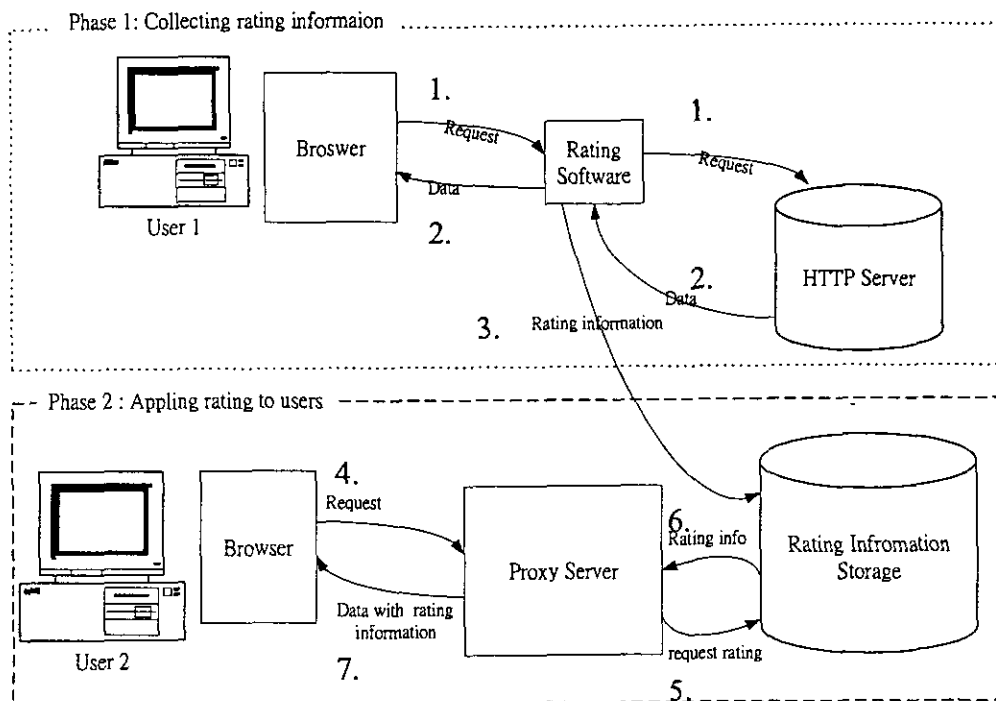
Phase 1: Collecting rating informaion

User 1

Broswer

1.

Request

Data

2.

Rating Software

1.

Request

HTTP Server

2.

Data

3.

Rating information

Phase 2 : Appling rating to users

User 2

Browser

4.

Request

Data with rating information

7.

Proxy Server

6.

Rating info

request rating

5.

Rating Infromation Storage